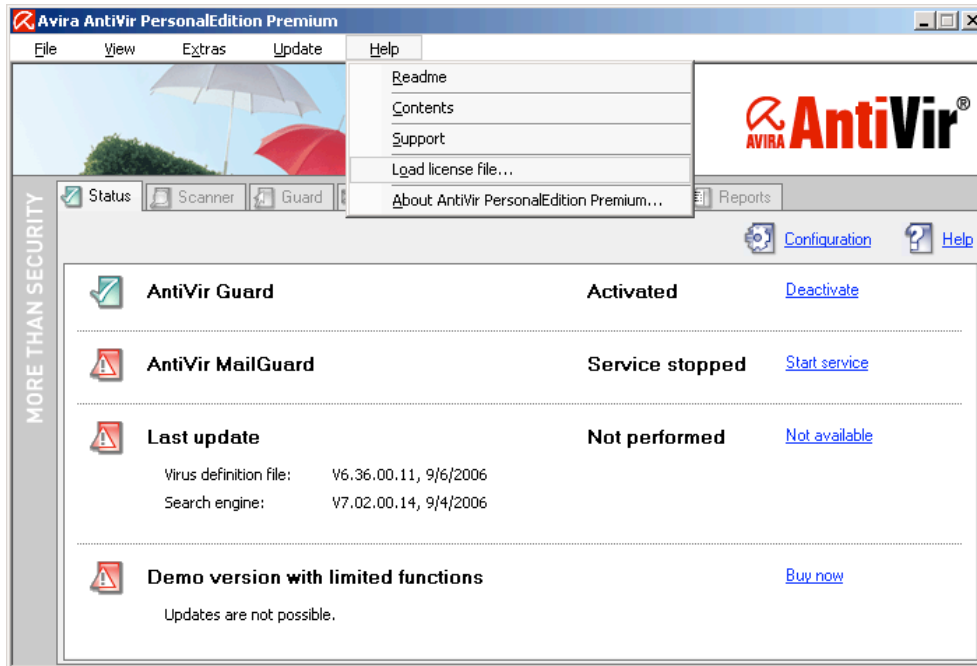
Avira AntiVir PersonalEdition Premium

File View Extras Update Help

Readme
Contents
Support
Load license file...
About AntiVir PersonalEdition Premium...

AVIRA AntiVir®

MORE THAN SECURITY

Status Scanner Guard Reports

Configuration Help

AntiVir Guard Activated Deactivate

AntiVir MailGuard Service stopped Start service

Last update Not performed Not available

Virus definition file: V6.36.00.11, 9/6/2006
Search engine: V7.02.00.14, 9/4/2006

Demo version with limited functions Buy now

Updates are not possible.